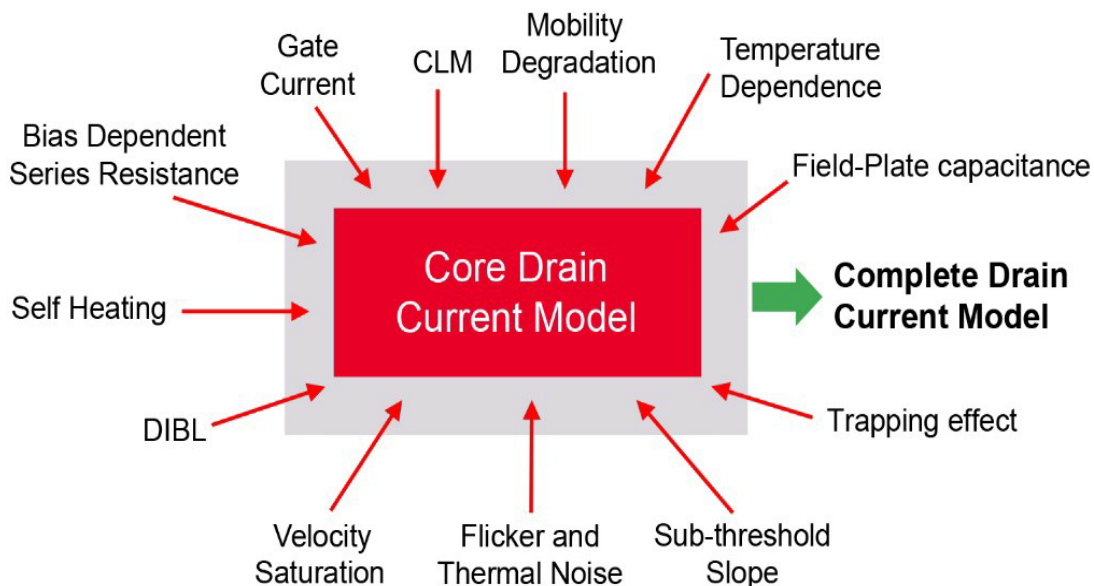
Gate Current

CLM

Mobility Degradation

Temperature Dependence

Bias Dependent Series Resistance

Field-Plate capacitance

Core Drain Current Model

Self Heating

Complete Drain Current Model

DIBL

Trapping effect

Velocity Saturation

Flicker and Thermal Noise

Sub-threshold Slope